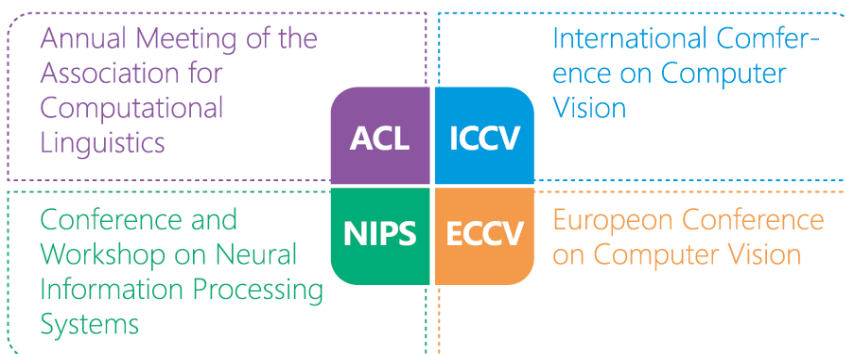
Annual Meeting of the Association for Computational Linguistics

ACL

International Comference on Computer Vision

ICCV

Conference and Workshop on Neural Information Processing Systems

NIPS

ECCV

Europeon Conference on Computer Vision